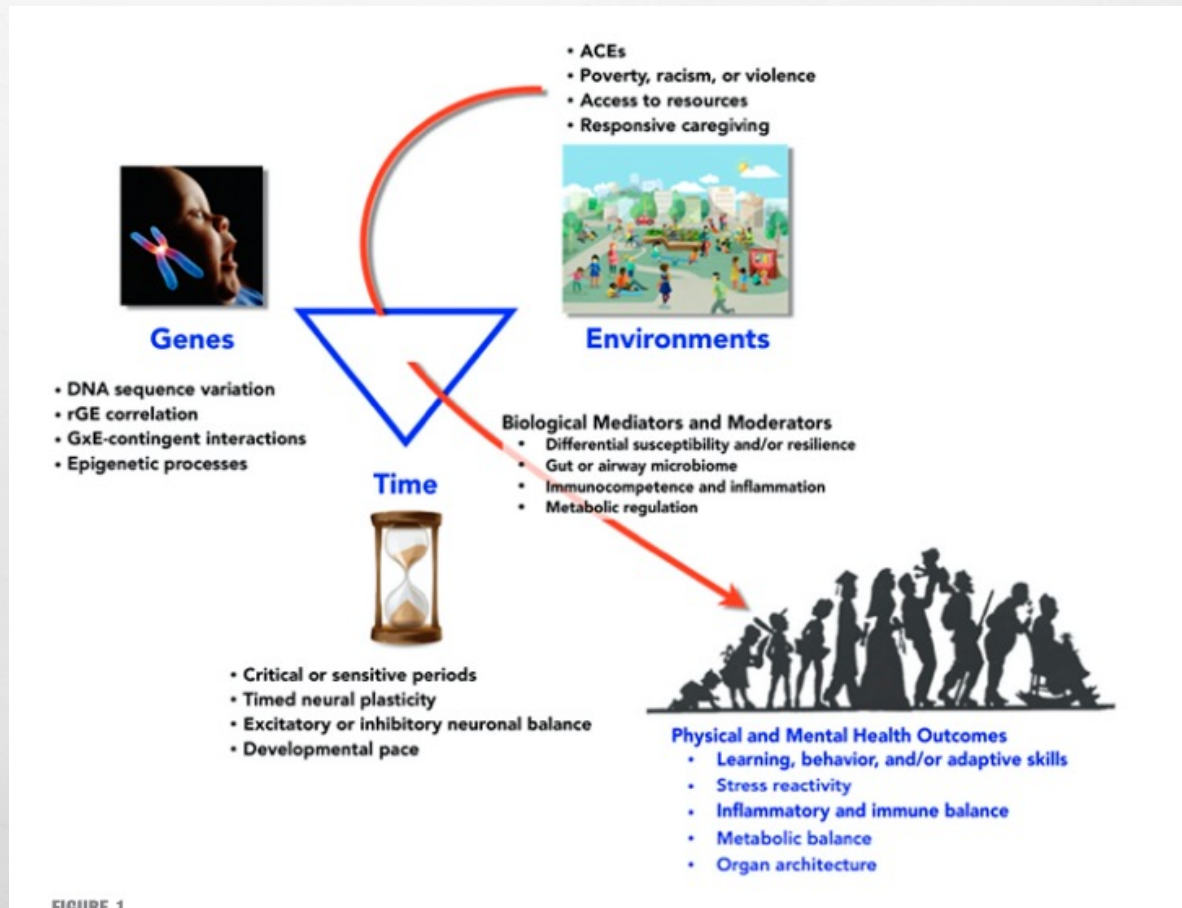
• ACEs
• Poverty, racism, or violence
• Access to resources
• Responsive caregiving

Genes

• DNA sequence variation
• rGE correlation
• GxE-contingent interactions
• Epigenetic processes

Environments

Biological Mediators and Moderators
• Differential susceptibility and/or resilience
• Gut or airway microbiome
• Immunocompetence and inflammation
• Metabolic regulation

Time

• Critical or sensitive periods
• Timed neural plasticity
• Excitatory or inhibitory neuronal balance
• Developmental pace

Physical and Mental Health Outcomes
• Learning, behavior, and/or adaptive skills
• Stress reactivity
• Inflammatory and immune balance
• Metabolic balance
• Organ architecture

FIGURE 1